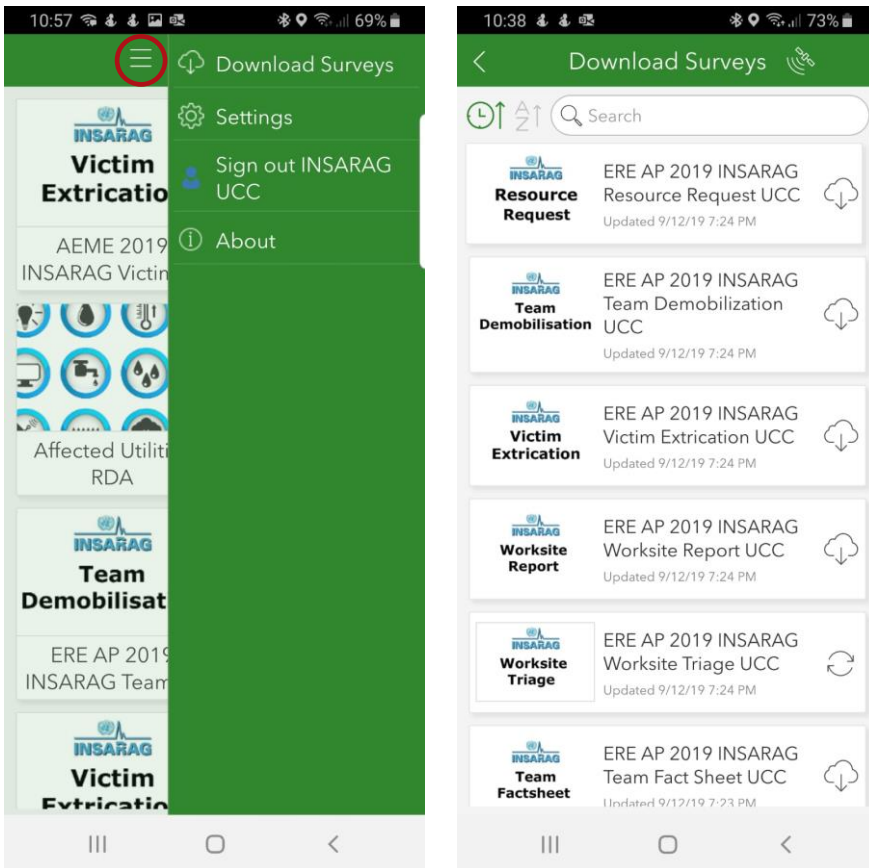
10:57 69%

INSARAG
Victim Extricatio

AEME 2019 INSARAG Victim

Affected Utiliti RDA

INSARAG
Team Demobilisat

ERE AP 2019 INSARAG Team

INSARAG
Victim
Extricatio

Download Surveys

Settings

Sign out INSARAG UCC

About

10:38 73%

Download Surveys

Search

INSARAG
Resource Request
ERE AP 2019 INSARAG Resource Request UCC
Updated 9/12/19 7:24 PM

INSARAG
Team Demobilisation
ERE AP 2019 INSARAG Team Demobilization UCC
Updated 9/12/19 7:24 PM

INSARAG
Victim Extrication
ERE AP 2019 INSARAG Victim Extrication UCC
Updated 9/12/19 7:24 PM

INSARAG
Worksite Report
ERE AP 2019 INSARAG Worksite Report UCC
Updated 9/12/19 7:24 PM

INSARAG
Worksite Triage
ERE AP 2019 INSARAG Worksite Triage UCC
Updated 9/12/19 7:24 PM

INSARAG
Team Factsheet
ERE AP 2019 INSARAG Team Fact Sheet UCC
Updated 9/12/19 7:23 PM